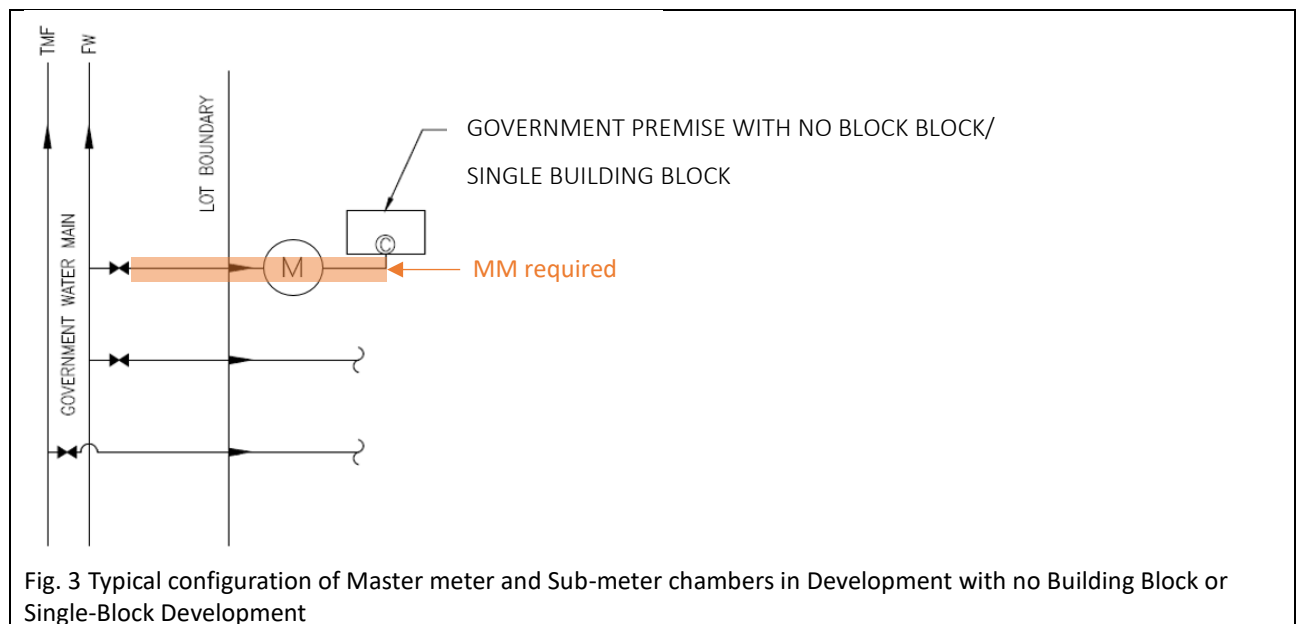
TMF
FW
LOT BOUNDARY
GOVERNMENT WATER MAIN
GOVERNMENT PREMISE WITH NO BLOCK BLOCK/
SINGLE BUILDING BLOCK
©
M
MM required

Fig. 3 Typical configuration of Master meter and Sub-meter chambers in Development with no Building Block or Single-Block Development